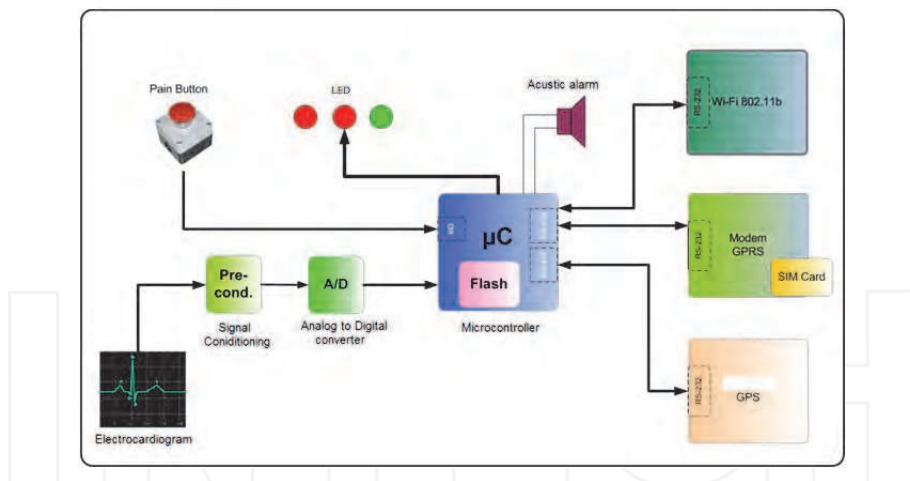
Pain Button

LED

Acustic alarm

RS-232

Wi-Fi 802.11b

μC

Flash

RS-232

Modem GPRS

SIM Card

Pre-cond.

Signal Conditioning

A/D

Analog to Digital converter

Microcontroller

RS-232

GPS

Electrocardiogram